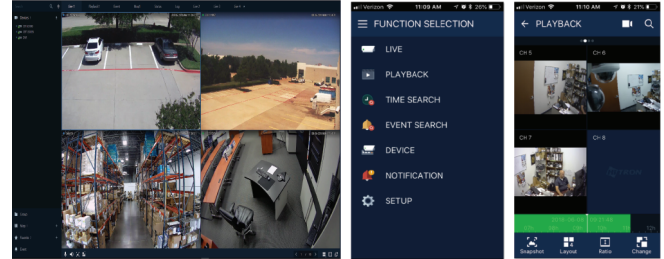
Verizon 11:09 AM 26%

FUNCTION SELECTION

LIVE

PLAYBACK

TIME SEARCH

EVENT SEARCH

DEVICE

NOTIFICATION

SETUP

Verizon 11:10 AM 21%

PLAYBACK

CH 5

CH 6

CH 7

CH 8

Snapshot

Layout

Ratio

Change